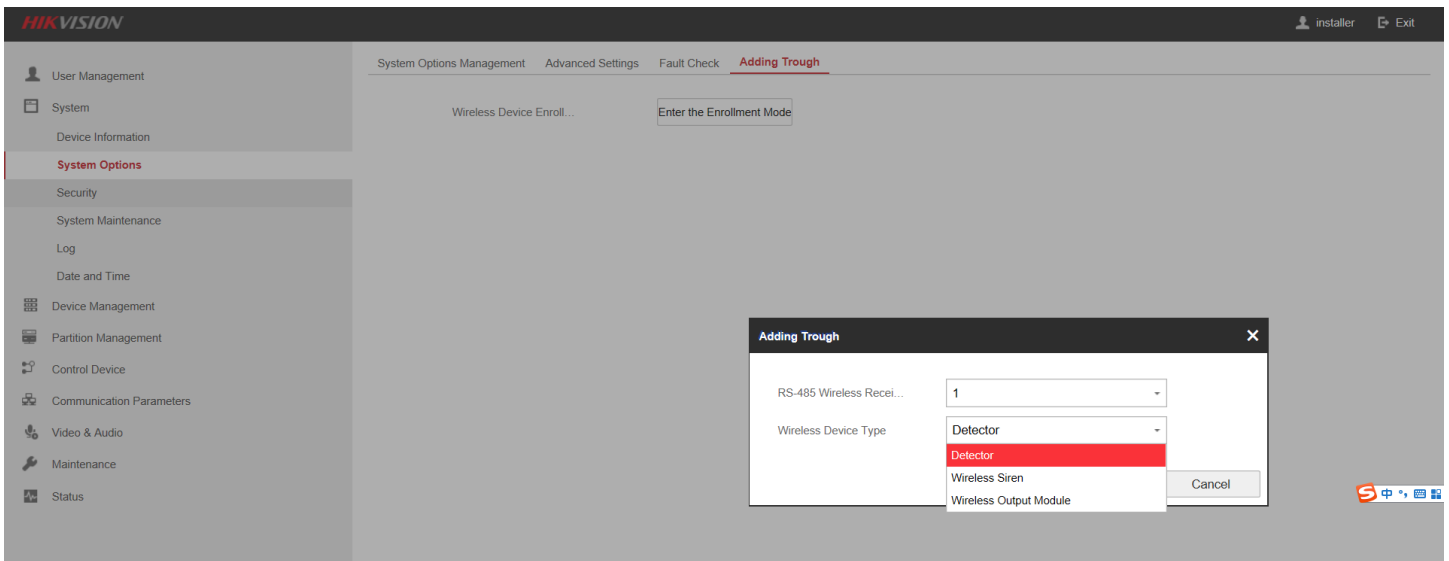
HIKVISION

installer Exit

User Management
System
Device Information
System Options
Security
System Maintenance
Log
Date and Time
Device Management
Partition Management
Control Device
Communication Parameters
Video & Audio
Maintenance
Status

System Options Management Advanced Settings Fault Check Adding Trough

Wireless Device Enroll...
Enter the Enrollment Mode

Adding Trough

RS-485 Wireless Recei...
1
Wireless Device Type
Detector
Detector
Wireless Siren
Wireless Output Module
Cancel

中